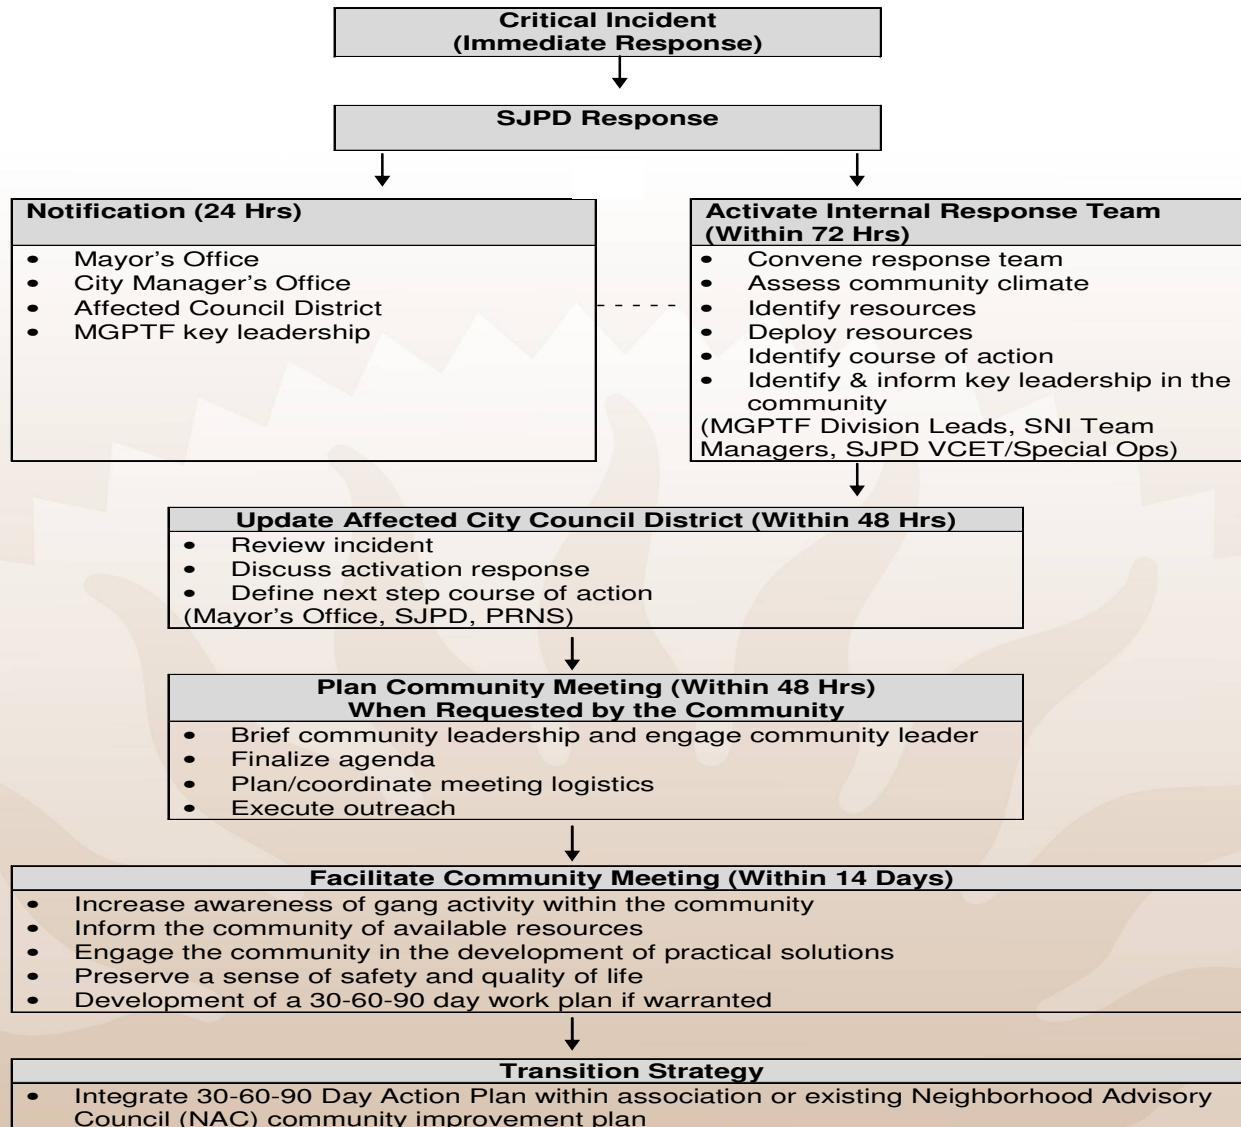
**Critical Incident (Immediate Response)**

**SJPD Response**

**Notification (24 Hrs)**

- Mayor's Office
- City Manager's Office
- Affected Council District
- MGPTF key leadership

**Activate Internal Response Team (Within 72 Hrs)**

- Convene response team
- Assess community climate
- Identify resources
- Deploy resources
- Identify course of action
- Identify & inform key leadership in the community

(MGPTF Division Leads, SNI Team Managers, SJPD VCET/Special Ops)

**Update Affected City Council District (Within 48 Hrs)**

- Review incident
- Discuss activation response
- Define next step course of action

(Mayor's Office, SJPD, PRNS)

**Plan Community Meeting (Within 48 Hrs) When Requested by the Community**

- Brief community leadership and engage community leader
- Finalize agenda
- Plan/coordinate meeting logistics
- Execute outreach

**Facilitate Community Meeting (Within 14 Days)**

- Increase awareness of gang activity within the community
- Inform the community of available resources
- Engage the community in the development of practical solutions
- Preserve a sense of safety and quality of life
- Development of a 30-60-90 day work plan if warranted

**Transition Strategy**

- Integrate 30-60-90 Day Action Plan within association or existing Neighborhood Advisory Council (NAC) community improvement plan